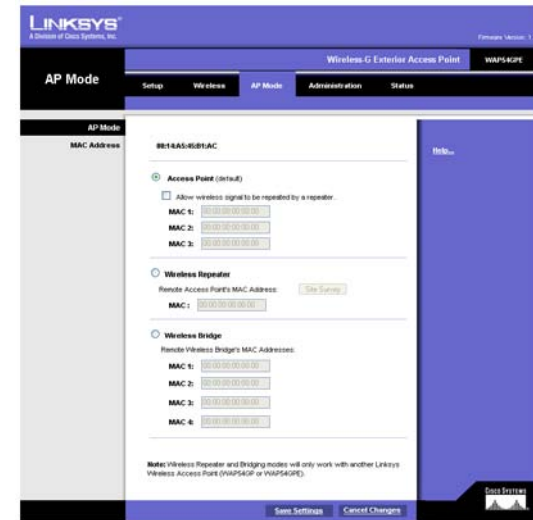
LINKSYS®
A Division of Cisco Systems, Inc.

Firmware Version: 1

Wireless-G Exterior Access Point

WAP54GPE

AP Mode

Setup

Wireless

AP Mode

Administration

Status

AP Mode

MAC Address

00:14:A5:45:B1:AC

Help...

Access Point (default)

Allow wireless signal to be repeated by a repeater.

MAC 1: 00:00:00:00:00:00

MAC 2: 00:00:00:00:00:00

MAC 3: 00:00:00:00:00:00

Wireless Repeater

Remote Access Point's MAC Address:

Site Survey

MAC : 00:00:00:00:00:00

Wireless Bridge

Remote Wireless Bridge's MAC Addresses:

MAC 1: 00:00:00:00:00:00

MAC 2: 00:00:00:00:00:00

MAC 3: 00:00:00:00:00:00

MAC 4: 00:00:00:00:00:00

Note: Wireless Repeater and Bridging modes will only work with another Linksys Wireless Access Point (WAP54GP or WAP54GPE).

CISCO SYSTEMS

Save Settings

Cancel Changes